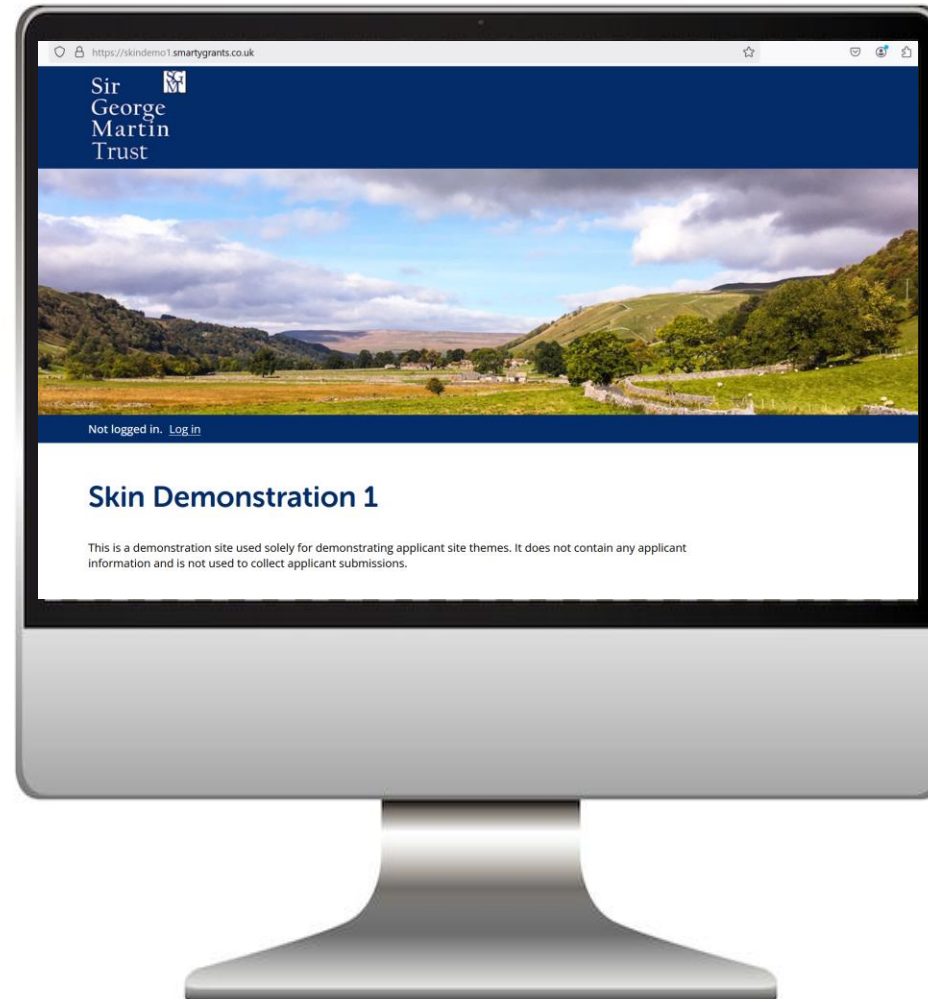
https://skindemo1.smartygrants.co.uk

Sir George Martin Trust

SGM

Not logged in. Log in

Skin Demonstration 1

This is a demonstration site used solely for demonstrating applicant site themes. It does not contain any applicant information and is not used to collect applicant submissions.